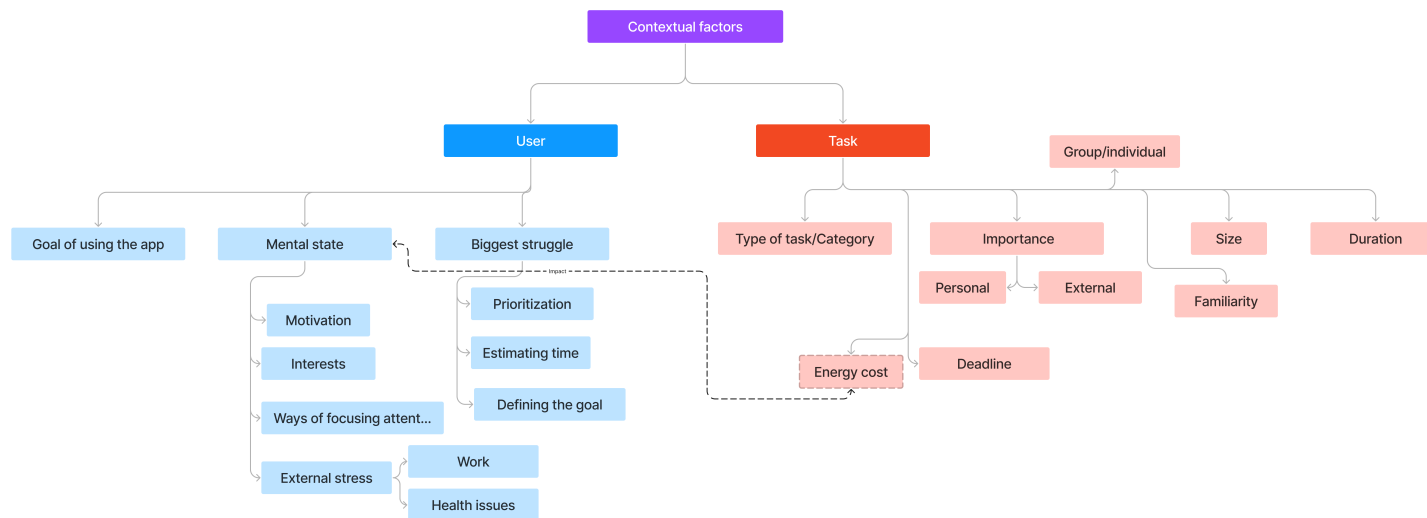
Contextual factors

User

Task

Group/individual

Goal of using the app

Mental state

Biggest struggle

Impact

Type of task/Category

Importance

Size

Duration

Personal

External

Familiarity

Prioritization

Motivation

Interests

Estimating time

Energy cost

Deadline

Ways of focusing attent...

Defining the goal

External stress

Work

Health issues